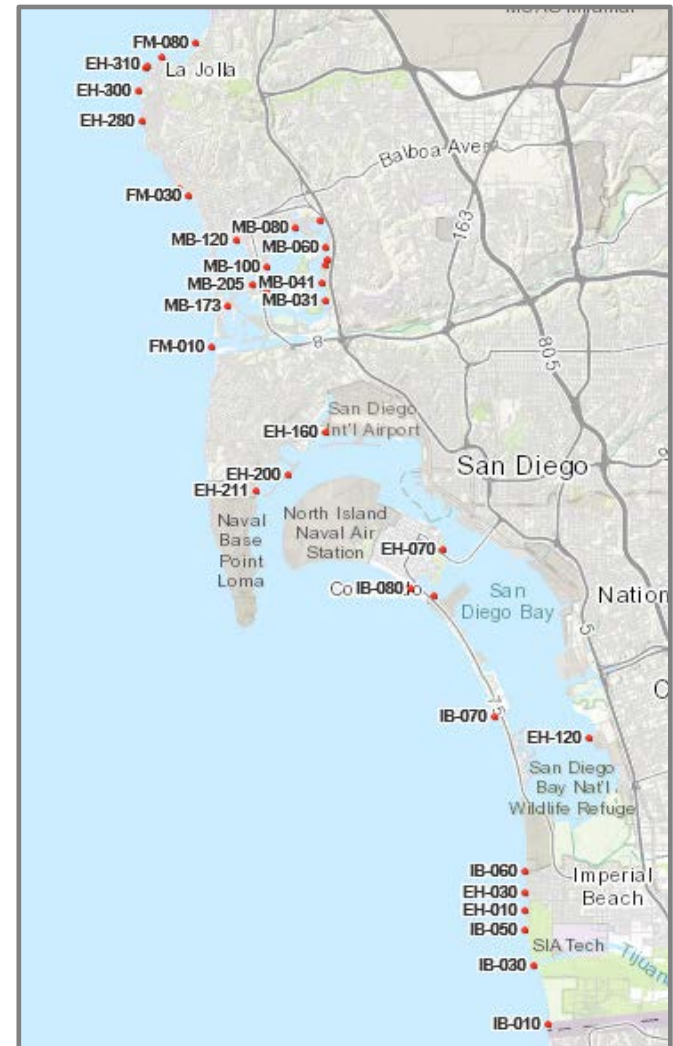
MCAS Miramar
FM-080
EH-310
La Jolla
EH-300
EH-280
Balboa Ave
FM-030
MB-080
MB-120
MB-060
163
MB-100
MB-205
MB-041
MB-173
MB-031
FM-010
8
805
San Diego
Int'l Airport
EH-160
San Diego
EH-200
EH-211
Naval Base Point Loma
North Island Naval Air Station
EH-070
Co IB-080
San Diego Bay
Nation
5
C
IB-070
EH-120
San Diego Bay Nat'l Wildlife Refuge
IB-060
Imperial Beach
EH-030
EH-010
IB-050
SIA Tech
Tijuana
IB-030
IB-010